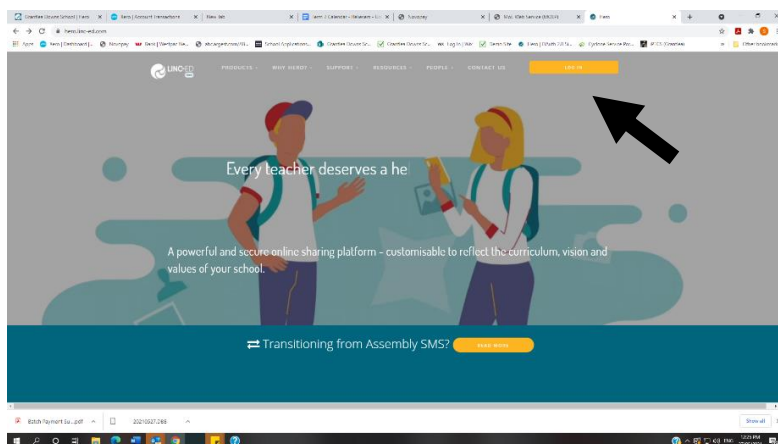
Clearview Grove School | Fern | Fern | Account Immerhorn | New tab | Term | Calendar | Survey | Fern

https://linc-ed.com

Apps | Fern | Dashboard | Clearview | Other bookmarks

LINC-ED

PRODUCTS | WHY HERO | SUPPORT | RESOURCES | PEOPLE | CONTACT US | LOG IN

Every teacher deserves a he

A powerful and secure online sharing platform - customisable to reflect the curriculum, vision and values of your school.

⇄ Transitioning from Assembly SMS? READ MORE

Batch Payment Su....pdf | 20210527.268 | Show all